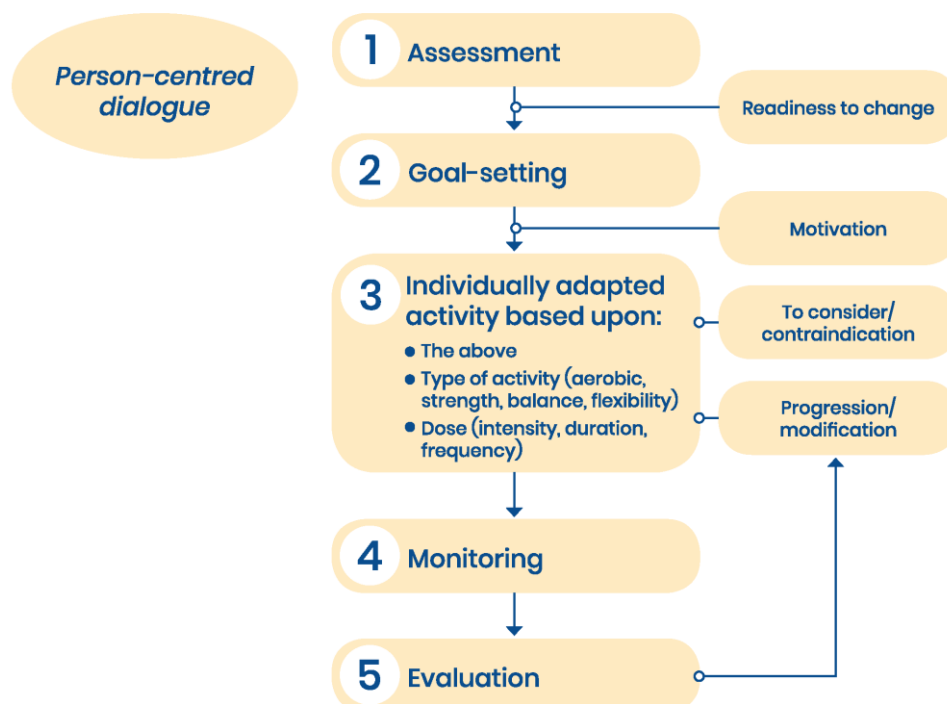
Person-centred dialogue

1 Assessment

Readiness to change

2 Goal-setting

Motivation

3 Individually adapted activity based upon:
• The above
• Type of activity (aerobic, strength, balance, flexibility)
• Dose (intensity, duration, frequency)

To consider/ contraindication

Progression/ modification

4 Monitoring

5 Evaluation